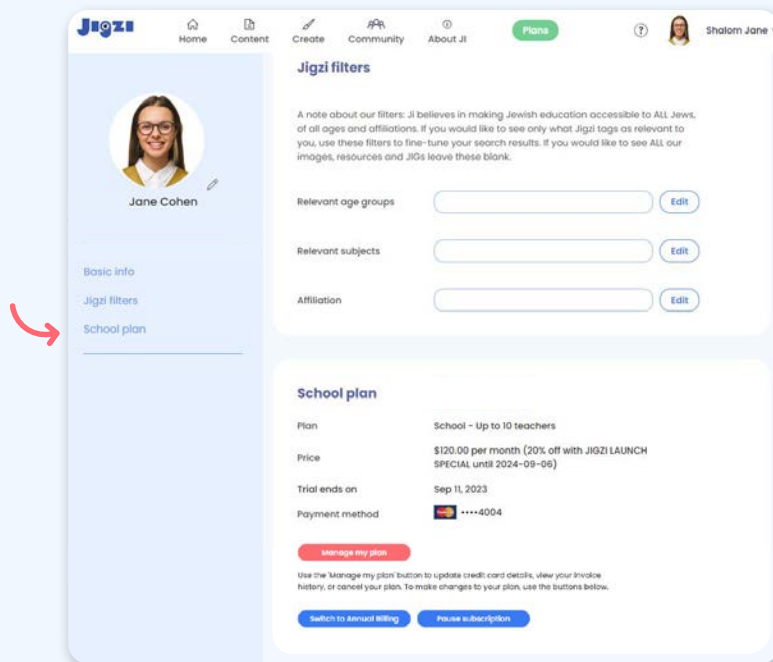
Jigzi

Home Content Create Community About JI

Plans

Shalom Jane

Jane Cohen

Basic info

Jigzi filters

School plan

Jigzi filters

A note about our filters: Ji believes in making Jewish education accessible to ALL Jews, of all ages and affiliations. If you would like to see only what Jigzi tags as relevant to you, use these filters to fine-tune your search results. If you would like to see ALL our images, resources and JIGs leave these blank.

Relevant age groups Edit

Relevant subjects Edit

Affiliation Edit

School plan

| | |
|---|---|
| Plan | School - Up to 10 teachers |
| Price | \$120.00 per month (20% off with JIGZI LAUNCH SPECIAL until 2024-09-06) |
| Trial ends on | Sep 11, 2023 |
| Payment method | ••••4004 |

Manage my plan

Use the 'Manage my plan' button to update credit card details, view your invoice history, or cancel your plan. To make changes to your plan, use the buttons below.

Switch to Annual Billing Pause subscription